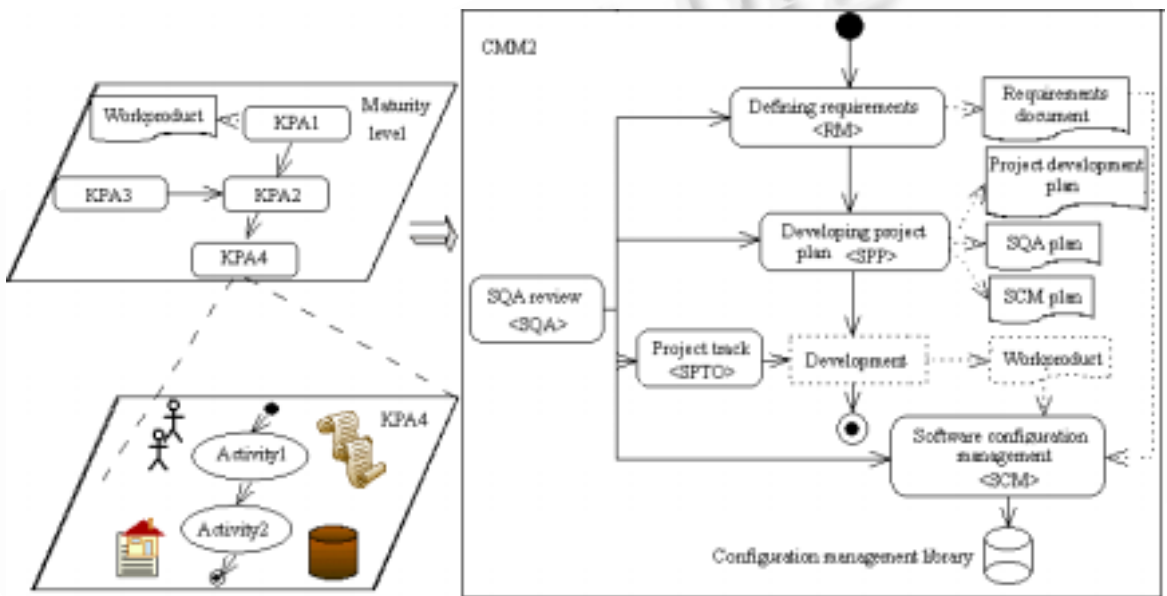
Maturity level

Workproduct

KPA1

KPA3

KPA2

KPA4

KPA4

Activity1

Activity2

CMM2

Defining requirements <RM>

Requirements document

Project development plan

Developing project plan <SPP>

SQA plan

SCM plan

SQA review <SQA>

Project track <SPTO>

Development

Workproduct

Software configuration management <SCM>

Configuration management library